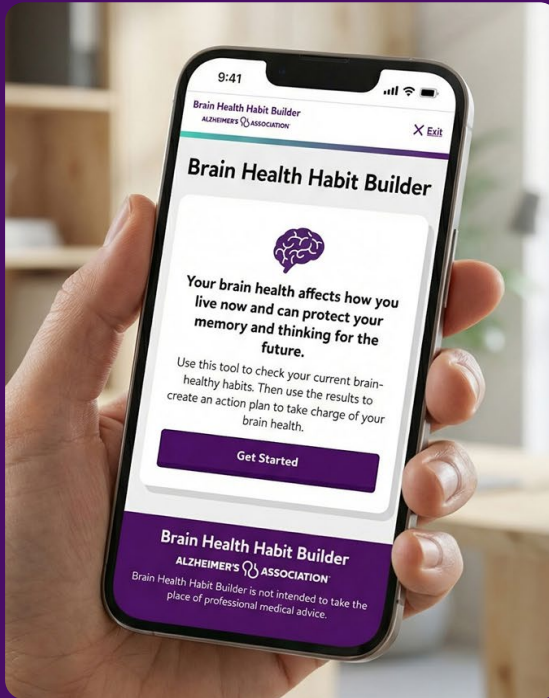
9:41

Brain Health Habit Builder
ALZHEIMER'S ASSOCIATION

X Exit

Brain Health Habit Builder

Your brain health affects how you live now and can protect your memory and thinking for the future.

Use this tool to check your current brain-healthy habits. Then use the results to create an action plan to take charge of your brain health.

Get Started

Brain Health Habit Builder
ALZHEIMER'S ASSOCIATION

Brain Health Habit Builder is not intended to take the place of professional medical advice.